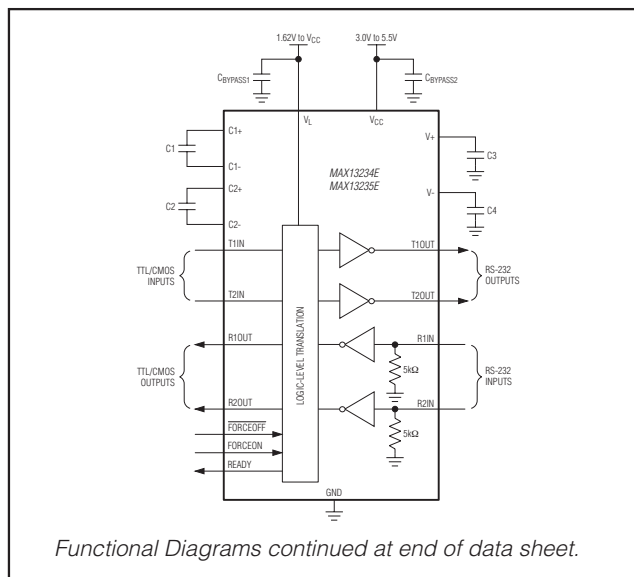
1.62V to $V_{CC}$

3.0V to 5.5V

$C_{BYPASS1}$

$C_{BYPASS2}$

$V_L$

$V_{CC}$

C1+

C1

C1-

C2+

C2

C2-

V+

C3

V-

C4

MAX13234E
MAX13235E

T1IN

T1OUT

TTL/CMOS INPUTS

RS-232 OUTPUTS

T2IN

T2OUT

LOGIC-LEVEL TRANSLATION

R1OUT

R1IN

TTL/CMOS OUTPUTS

5kΩ

RS-232 INPUTS

R2OUT

R2IN

$\overline{FORCEOFF}$

FORCEON

5kΩ

READY

GND

Functional Diagrams continued at end of data sheet.